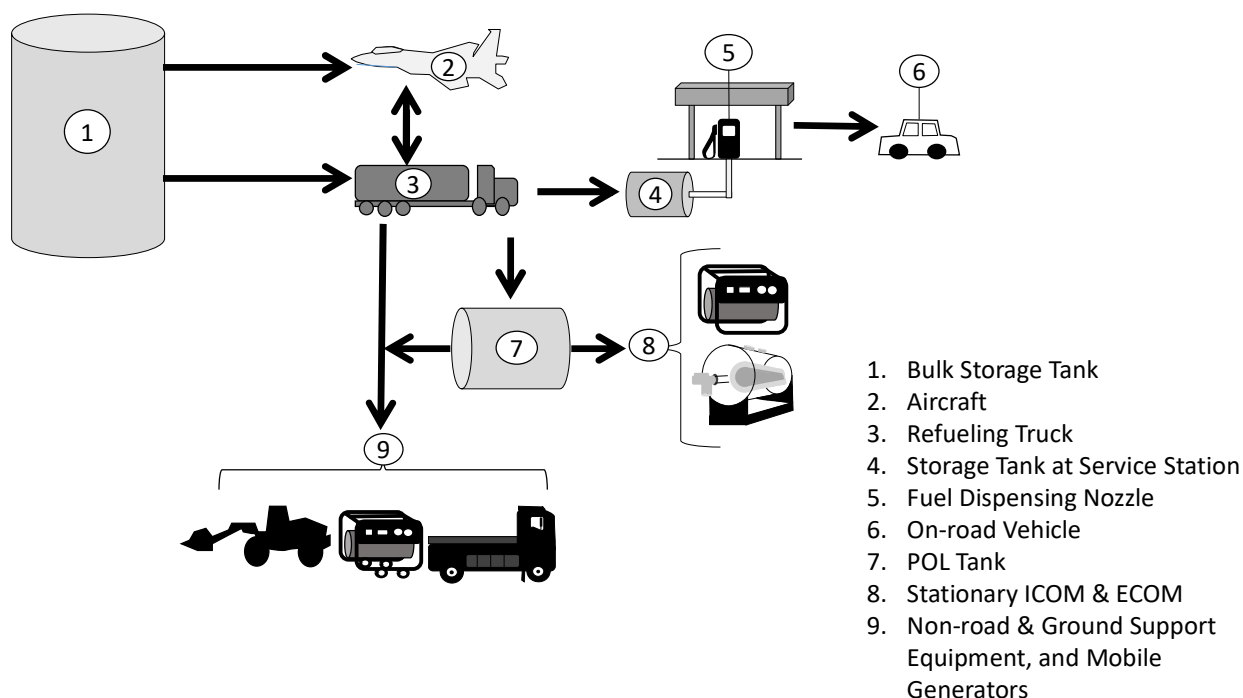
1

2

3

4

5

6

7

8

9

1. Bulk Storage Tank
2. Aircraft
3. Refueling Truck
4. Storage Tank at Service Station
5. Fuel Dispensing Nozzle
6. On-road Vehicle
7. POL Tank
8. Stationary ICOM & ECOM
9. Non-road & Ground Support Equipment, and Mobile Generators